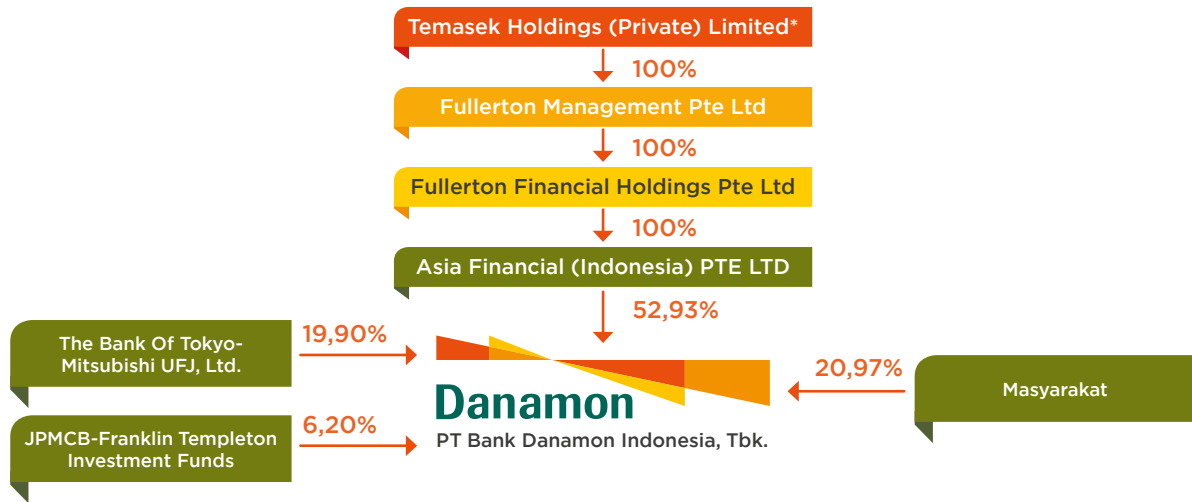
Temasek Holdings (Private) Limited*

100%

Fullerton Management Pte Ltd

100%

Fullerton Financial Holdings Pte Ltd

100%

Asia Financial (Indonesia) PTE LTD

52,93%

The Bank Of Tokyo-Mitsubishi UFJ, Ltd.

19,90%

JPMCB-Franklin Templeton Investment Funds

6,20%

Danamon

PT Bank Danamon Indonesia, Tbk.

20,97%

Masyarakat